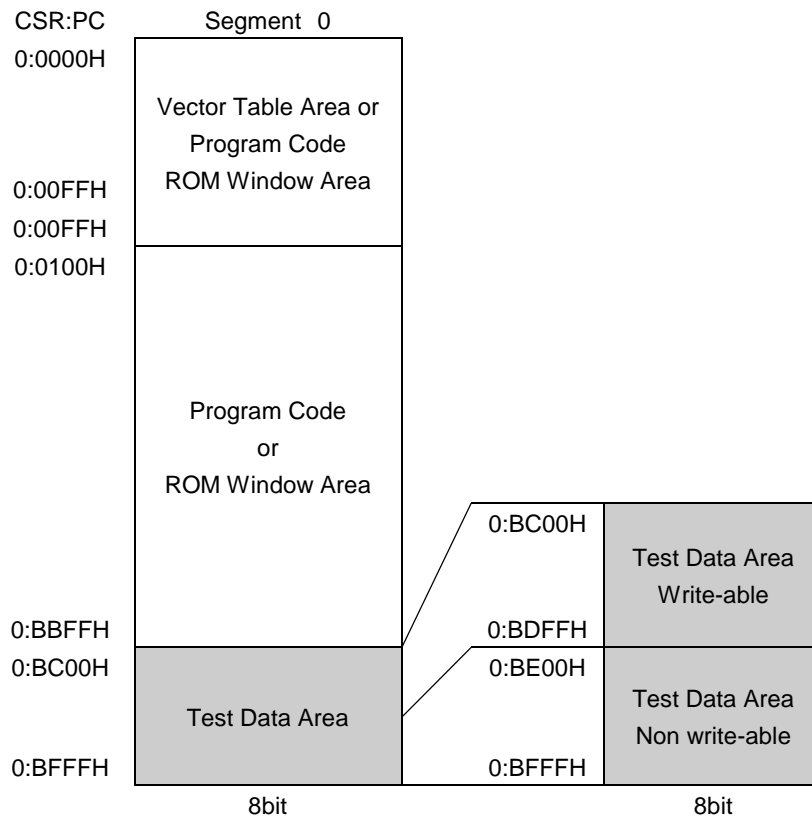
CSR:PC

Segment 0

0:0000H

Vector Table Area or Program Code ROM Window Area

0:00FFH

0:00FFH

0:0100H

Program Code or ROM Window Area

0:BBFFH

0:BC00H

Test Data Area

0:BFFFH

8bit

0:BC00H

Test Data Area Write-able

0:BDFFH

0:BE00H

Test Data Area Non write-able

0:BFFFH

8bit